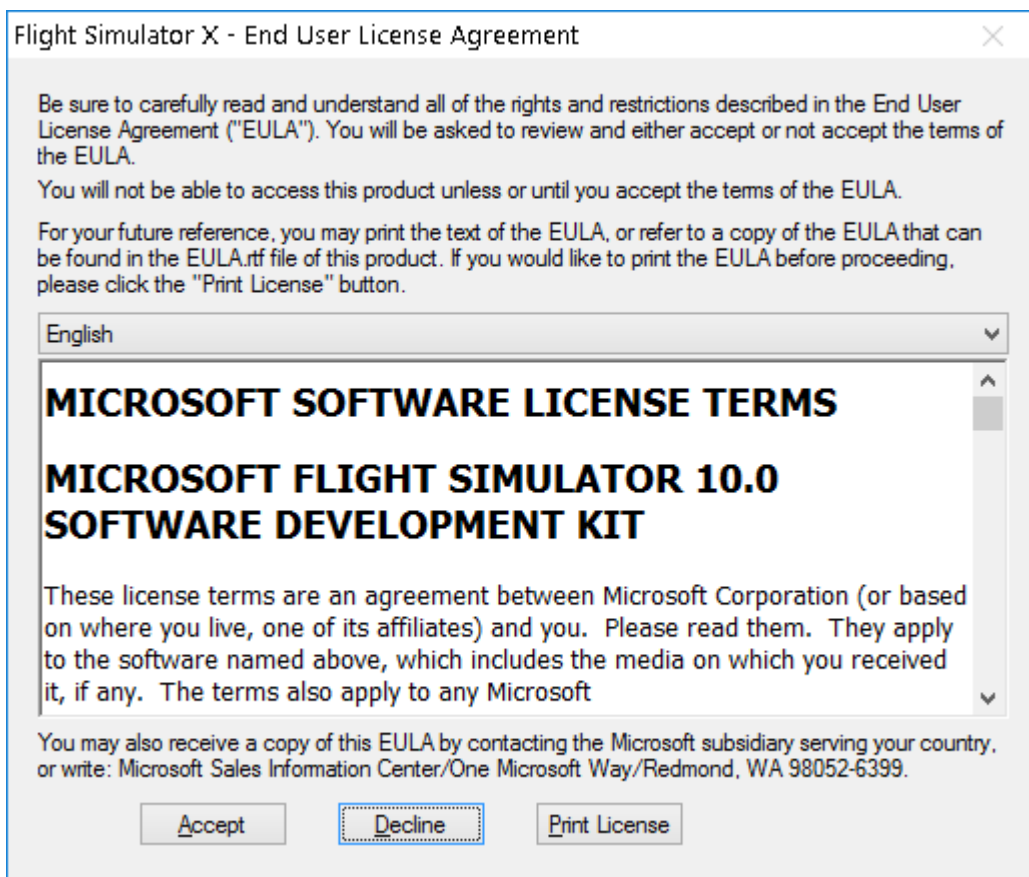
Flight Simulator X - End User License Agreement

Be sure to carefully read and understand all of the rights and restrictions described in the End User License Agreement ("EULA"). You will be asked to review and either accept or not accept the terms of the EULA.

You will not be able to access this product unless or until you accept the terms of the EULA.

For your future reference, you may print the text of the EULA, or refer to a copy of the EULA that can be found in the EULA.rtf file of this product. If you would like to print the EULA before proceeding, please click the "Print License" button.

English

MICROSOFT SOFTWARE LICENSE TERMS

MICROSOFT FLIGHT SIMULATOR 10.0 SOFTWARE DEVELOPMENT KIT

These license terms are an agreement between Microsoft Corporation (or based on where you live, one of its affiliates) and you. Please read them. They apply to the software named above, which includes the media on which you received it, if any. The terms also apply to any Microsoft

You may also receive a copy of this EULA by contacting the Microsoft subsidiary serving your country, or write: Microsoft Sales Information Center/One Microsoft Way/Redmond, WA 98052-6399.

Accept

Decline

Print License